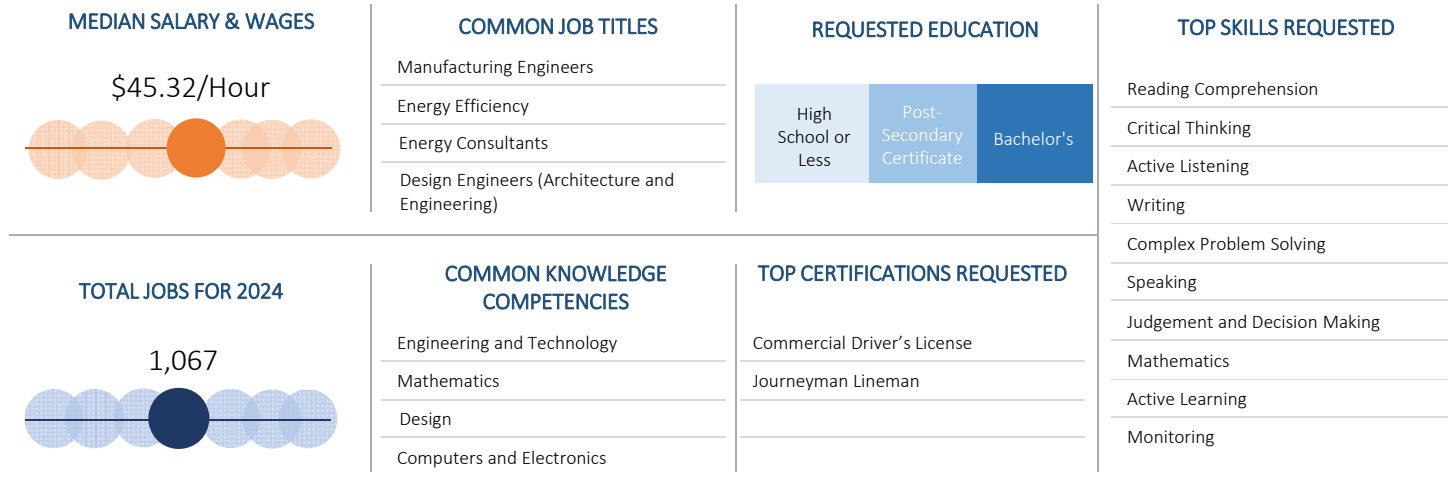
MEDIAN SALARY & WAGES

$45.32/Hour

COMMON JOB TITLES

Manufacturing Engineers

Energy Efficiency

Energy Consultants

Design Engineers (Architecture and Engineering)

REQUESTED EDUCATION

| High School or Less | Post-Secondary Certificate | Bachelor's |
|---|---|---|

TOP SKILLS REQUESTED

Reading Comprehension

Critical Thinking

Active Listening

Writing

Complex Problem Solving

Speaking

Judgement and Decision Making

Mathematics

Active Learning

Monitoring

TOTAL JOBS FOR 2024

1,067

COMMON KNOWLEDGE COMPETENCIES

Engineering and Technology

Mathematics

Design

Computers and Electronics

TOP CERTIFICATIONS REQUESTED

Commercial Driver’s License

Journeyman Lineman